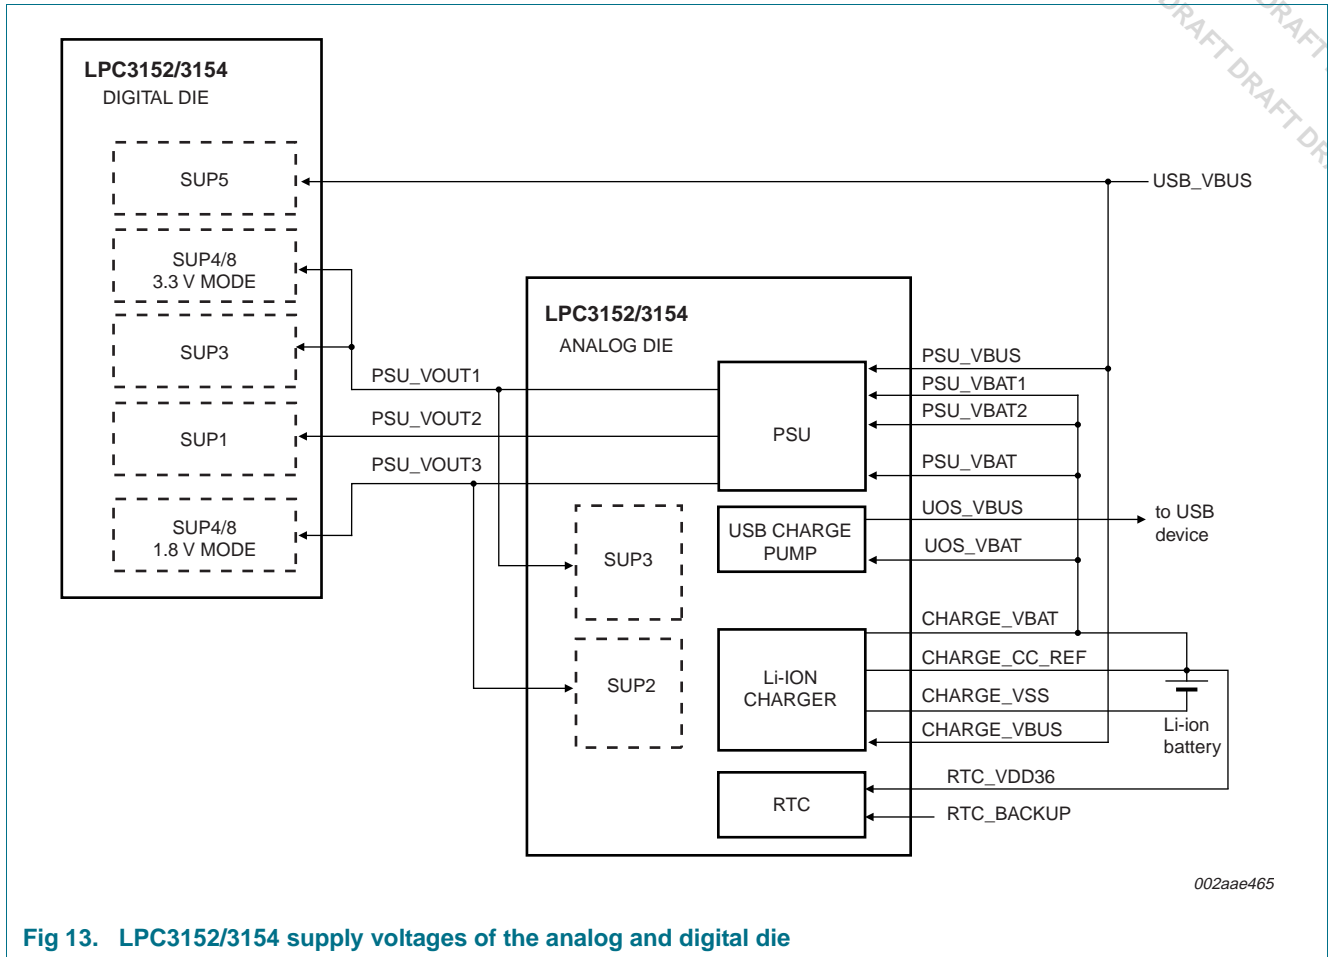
DRAFT DRAFT DRAFT DR

LPC3152/3154
DIGITAL DIE

SUP5

SUP4/8
3.3 V MODE

SUP3

SUP1

SUP4/8
1.8 V MODE

USB_VBUS

LPC3152/3154
ANALOG DIE

PSU_VOUT1

PSU_VOUT2

PSU_VOUT3

PSU

PSU_VBUS

PSU_VBAT1

PSU_VBAT2

PSU_VBAT

USB CHARGE PUMP

UOS_VBUS

UOS_VBAT

to USB device

SUP3

SUP2

Li-ION CHARGER

CHARGE_VBAT

CHARGE_CC_REF

CHARGE_VSS

CHARGE_VBUS

Li-ion battery

RTC

RTC_VDD36

RTC_BACKUP

002aae465

Fig 13. LPC3152/3154 supply voltages of the analog and digital die